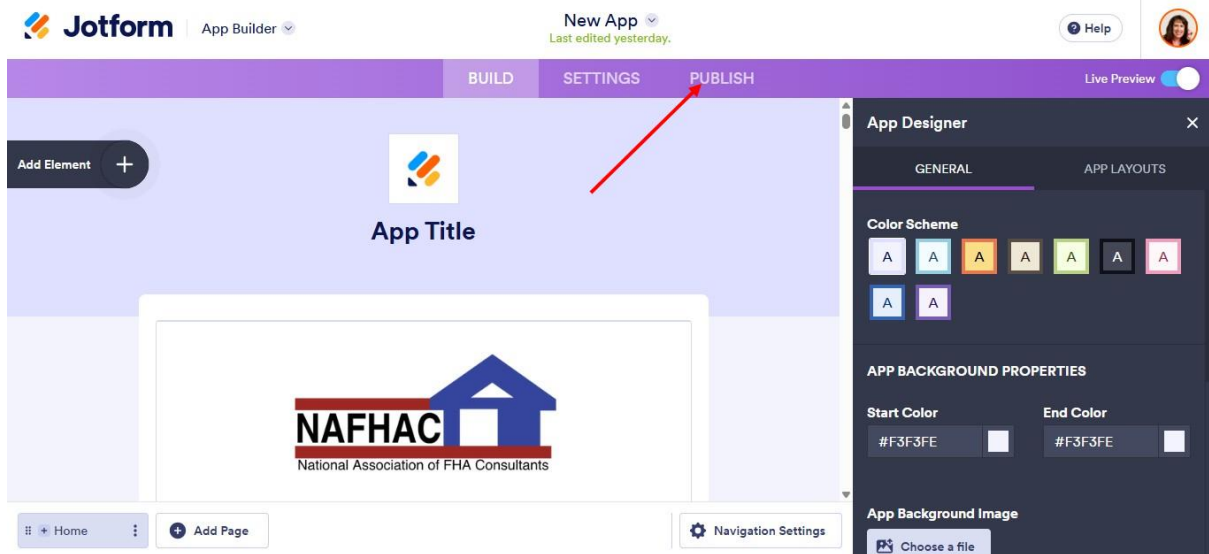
Jotform App Builder

New App
Last edited yesterday.

Help

BUILD SETTINGS PUBLISH

Live Preview

Add Element +

App Title

NAFHAC
National Association of FHA Consultants

Home

Add Page

Navigation Settings

App Designer ×

GENERAL APP LAYOUTS

Color Scheme

A A A A A A A A A

APP BACKGROUND PROPERTIES

Start Color
#F3F3FE

End Color
#F3F3FE

App Background Image

Choose a file